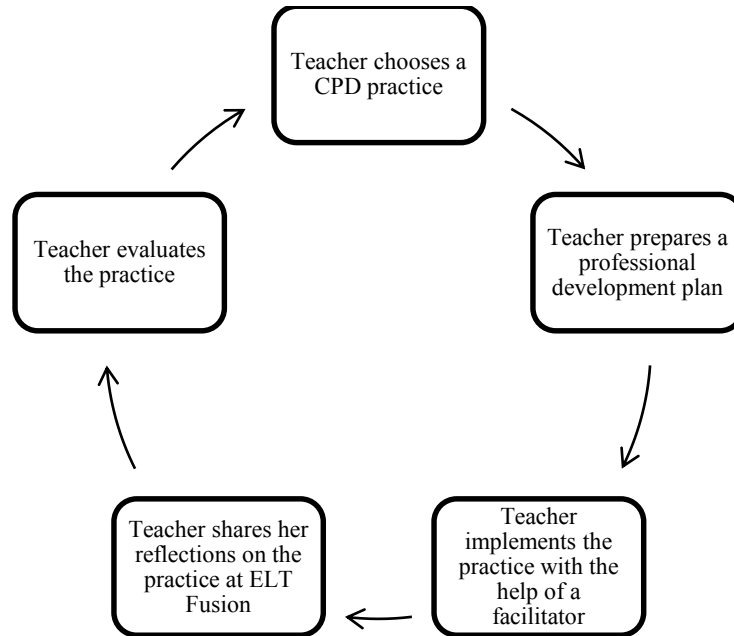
Teacher chooses a CPD practice

Teacher prepares a professional development plan

Teacher implements the practice with the help of a facilitator

Teacher shares her reflections on the practice at ELT Fusion

Teacher evaluates the practice